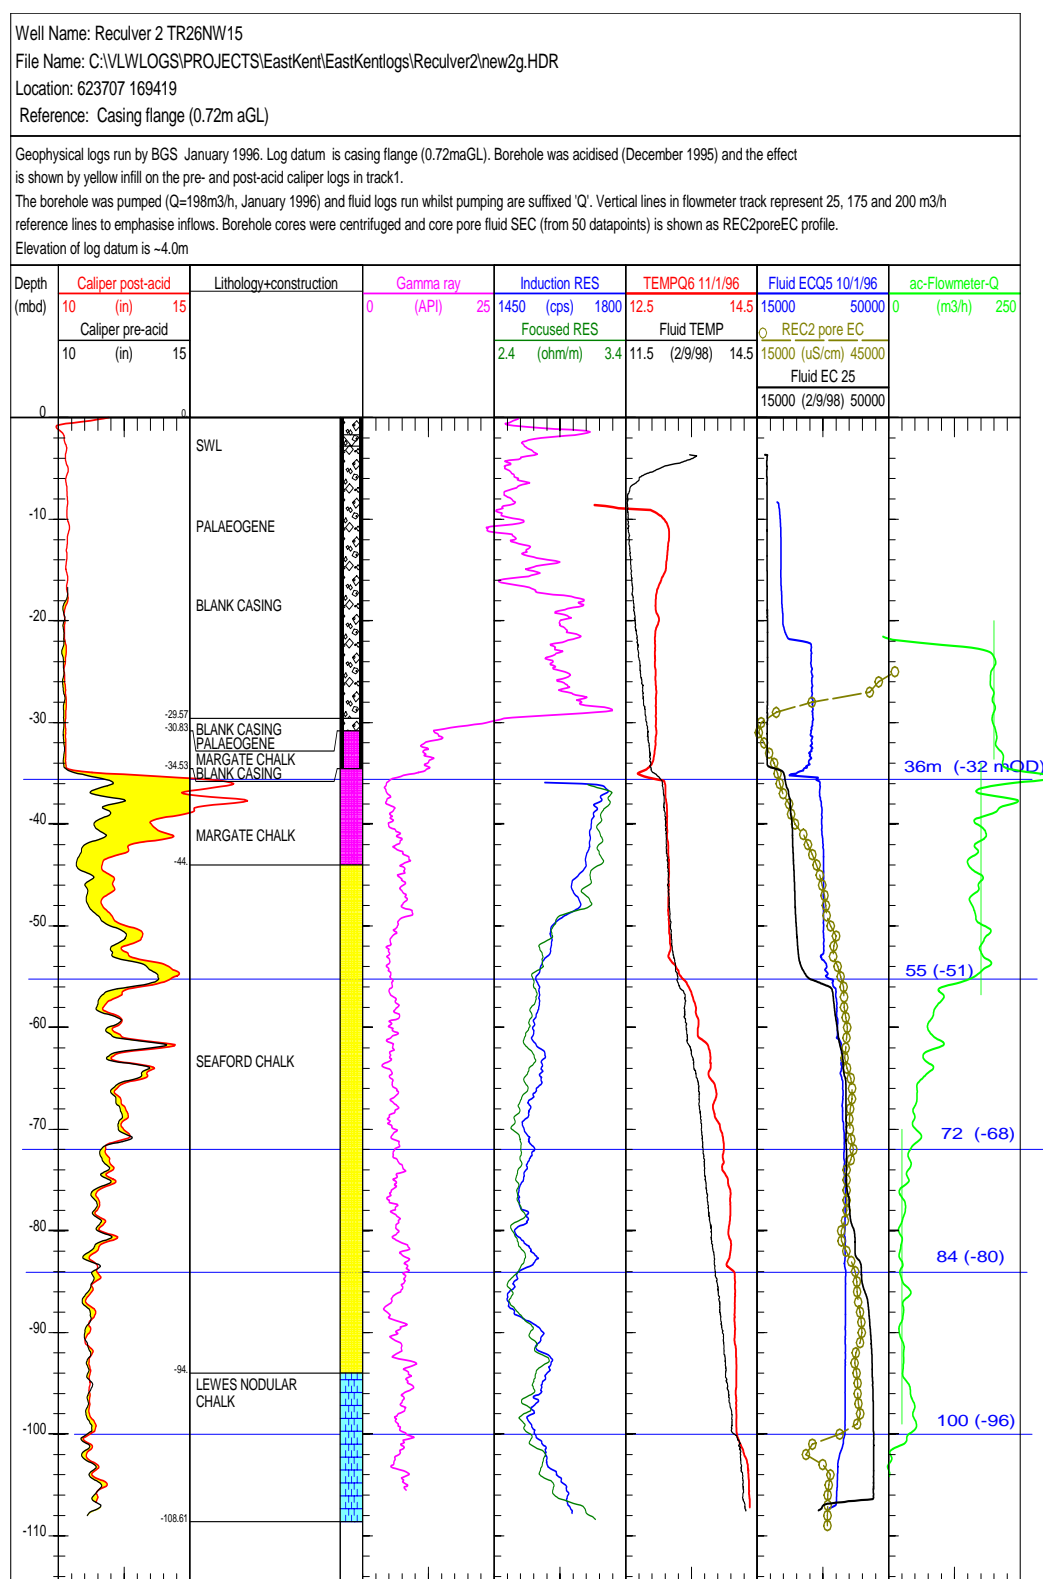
Well Name: Reculver 2 TR26NW15
File Name: C:\VLWLOGS\PROJECTS\EastKent\EastKentlogs\Reculver2\new2g.HDR
Location: 623707 169419
Reference: Casing flange (0.72m aGL)

Geophysical logs run by BGS January 1996. Log datum is casing flange (0.72maGL). Borehole was acidised (December 1995) and the effect is shown by yellow infill on the pre- and post-acid caliper logs in track1.
The borehole was pumped (Q=198m3/h, January 1996) and fluid logs run whilst pumping are suffixed 'Q'. Vertical lines in flowmeter track represent 25, 175 and 200 m3/h reference lines to emphasise inflows. Borehole cores were centrifuged and core pore fluid SEC (from 50 datapoints) is shown as REC2poreEC profile.
Elevation of log datum is ~4.0m

| Depth (mbd) | Caliper post-acid 10 (in) 15 Caliper pre-acid 10 (in) 15 | Lithology+construction | Gamma ray 0 (API) 25 | Induction RES 1450 (cps) 1800 Focused RES 2.4 (ohm/m) 3.4 | TEMPQ6 11/1/96 12.5 14.5 Fluid TEMP 11.5 (2/9/98) 14.5 | Fluid ECQ5 10/1/96 15000 50000 REC2 pore EC 15000 (uS/cm) 45000 Fluid EC 25 15000 (2/9/98) 50000 | ac-Flowmeter-Q 0 (m3/h) 250 |
|---|---|---|---|---|---|---|---|

0
0
SWL
-10
PALAEOGENE
BLANK CASING
-20
-29.57
-30.83
-30
BLANK CASING
PALAEOGENE
-34.53
MARGATE CHALK
BLANK CASING
36m (-32 mOD)
-40
MARGATE CHALK
-44
-50
55 (-51)
-60
SEAFORD CHALK
-70
72 (-68)
-80
84 (-80)
-90
-94
LEWES NODULAR CHALK
-100
100 (-96)
-108.61
-110